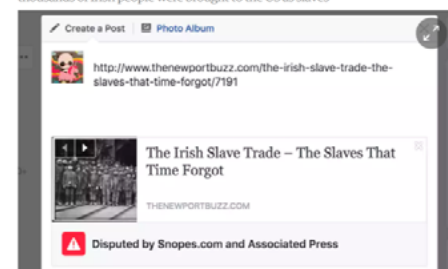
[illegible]

Create a Post Photo Album

http://www.thenewportbuzz.com/the-irish-slave-trade-the-slaves-that-time-forgot/7191

The Irish Slave Trade – The Slaves That Time Forgot

THENEWPORTBUZZ.COM

Disputed by Snopes.com and Associated Press